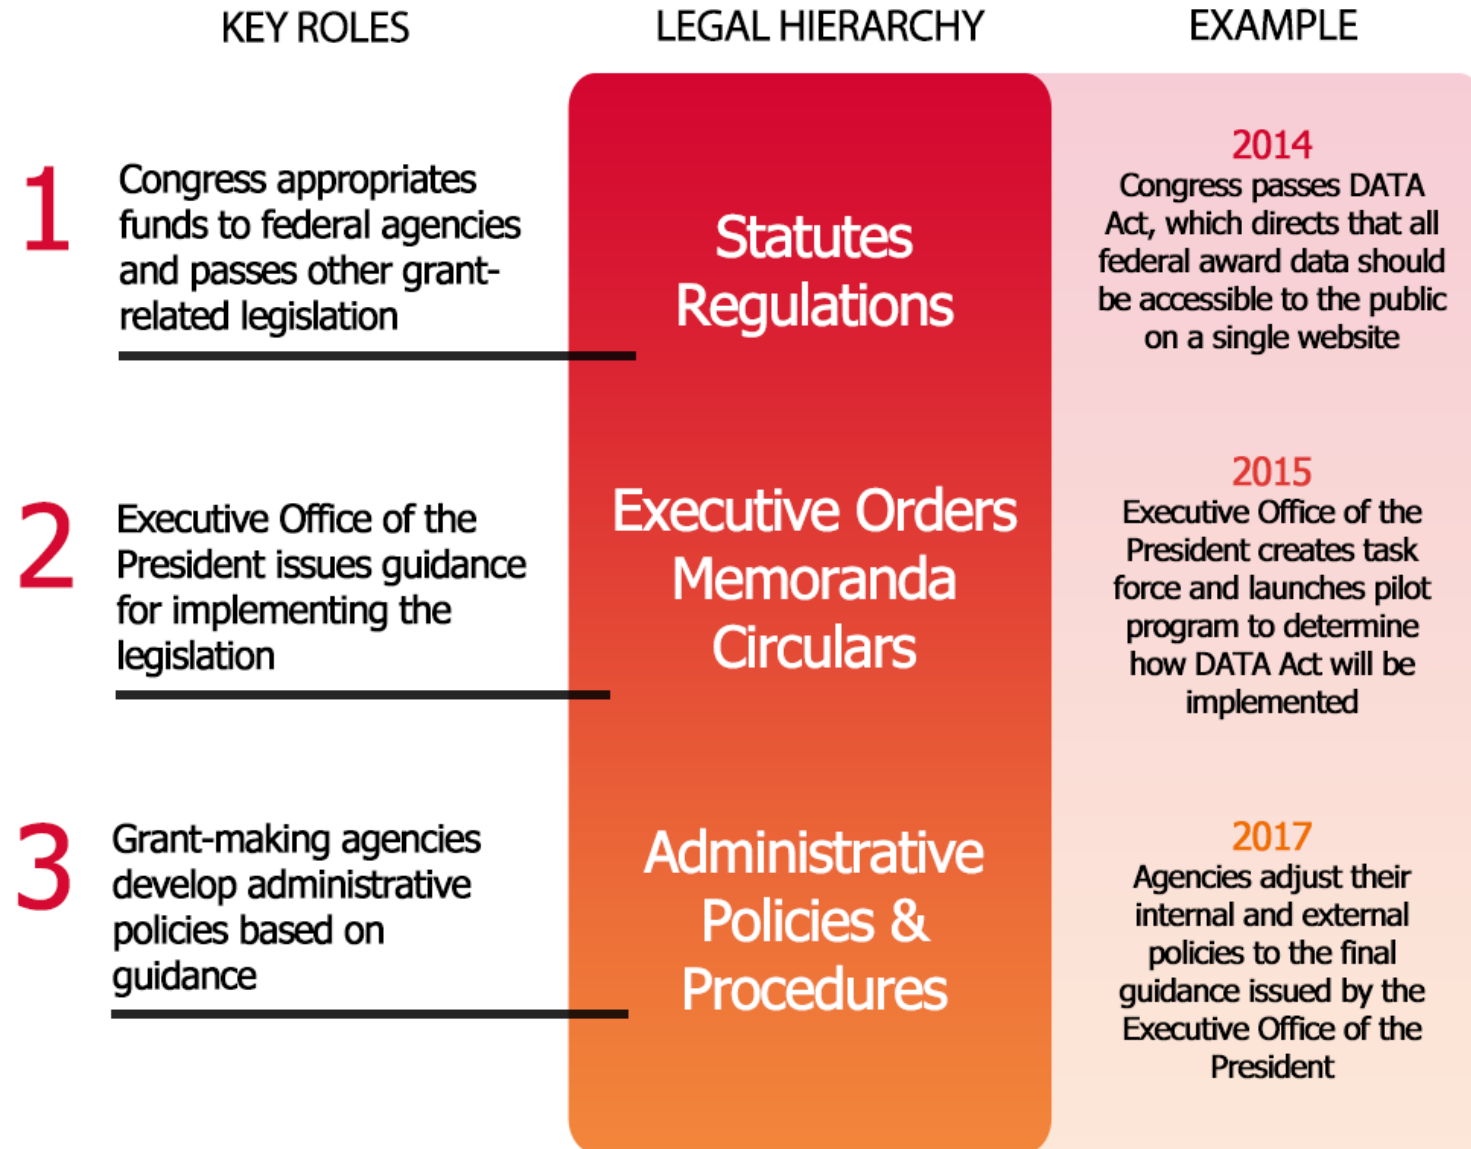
KEY ROLES

LEGAL HIERARCHY

EXAMPLE

1 Congress appropriates funds to federal agencies and passes other grant-related legislation

Statutes
Regulations

2014
Congress passes DATA Act, which directs that all federal award data should be accessible to the public on a single website

2 Executive Office of the President issues guidance for implementing the legislation

Executive Orders
Memoranda
Circulars

2015
Executive Office of the President creates task force and launches pilot program to determine how DATA Act will be implemented

3 Grant-making agencies develop administrative policies based on guidance

Administrative
Policies &
Procedures

2017
Agencies adjust their internal and external policies to the final guidance issued by the Executive Office of the President